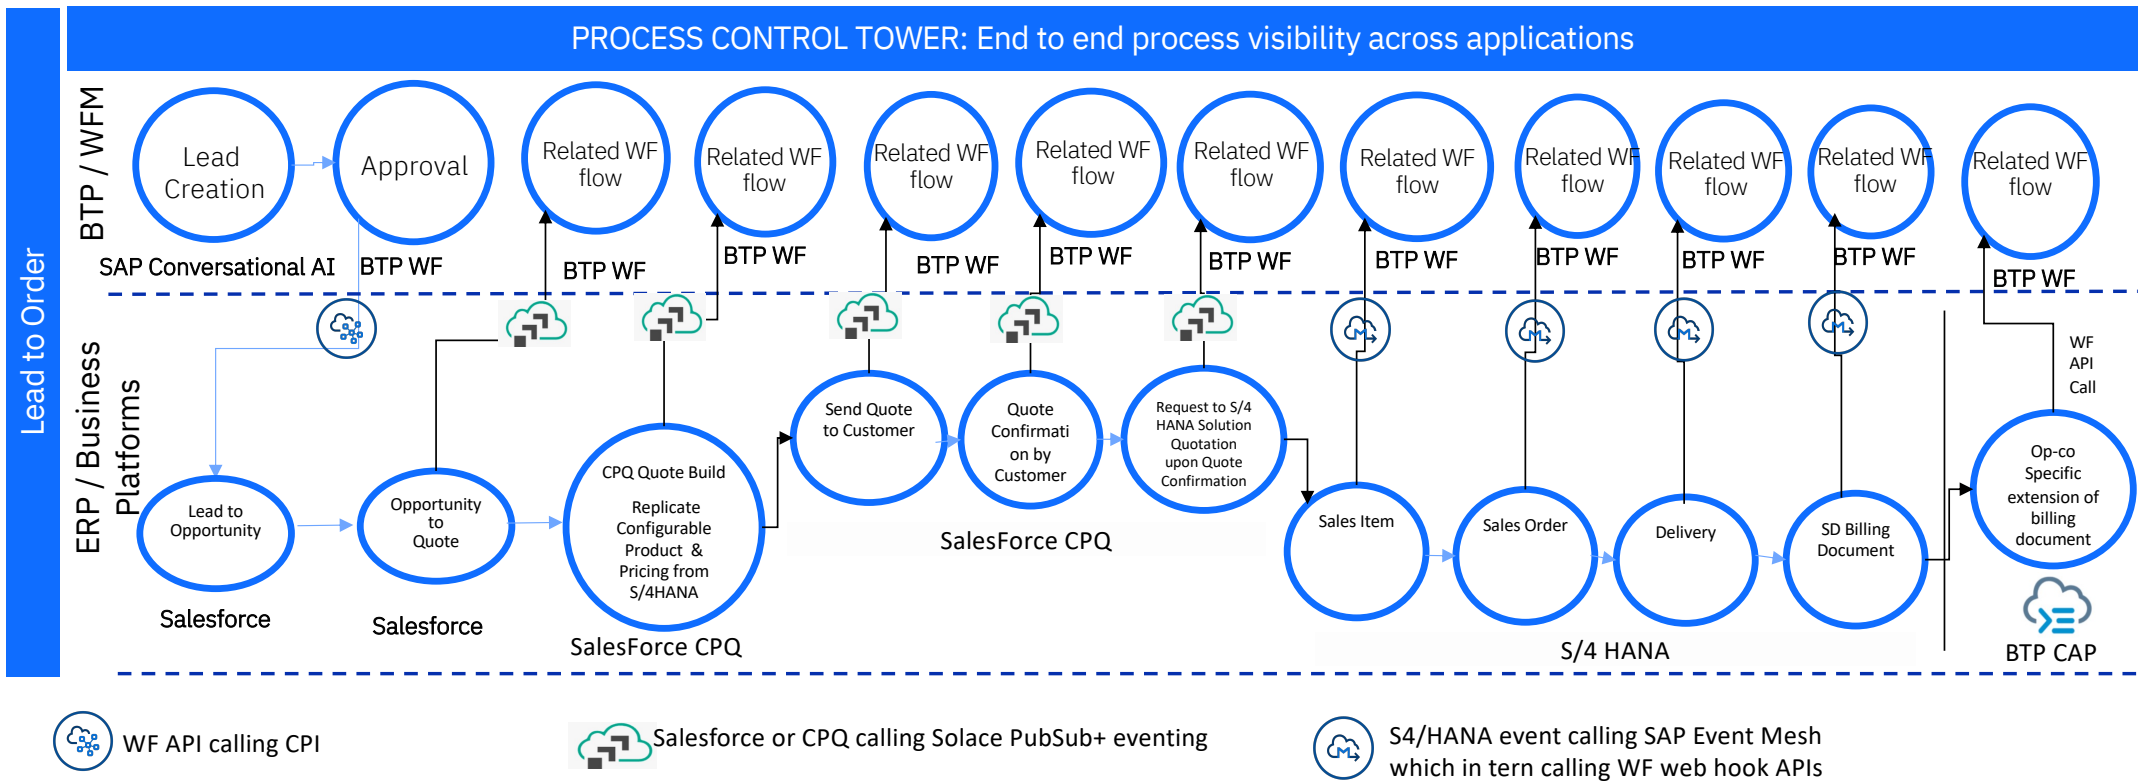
Lead to Order

PROCESS CONTROL TOWER: End to end process visibility across applications

BTP / WFM

Lead Creation

SAP Conversational AI

Approval

BTP WF

Related WF flow

BTP WF

Related WF flow

BTP WF

Related WF flow

BTP WF

Related WF flow

BTP WF

Related WF flow

BTP WF

Related WF flow

BTP WF

Related WF flow

BTP WF

Related WF flow

BTP WF

Related WF flow

BTP WF

Related WF flow

BTP WF

ERP / Business Platforms

Lead to Opportunity

Salesforce

Opportunity to Quote

Salesforce

CPQ Quote Build

Replicate Configurable Product & Pricing from S/4HANA

SalesForce CPQ

Send Quote to Customer

Quote Confirmation by Customer

Request to S/4 HANA Solution Quotation upon Quote Confirmation

SalesForce CPQ

Sales Item

Sales Order

Delivery

SD Billing Document

S/4 HANA

WF API Call

Op-co Specific extension of billing document

BTP CAP

WF API calling CPI

Salesforce or CPQ calling Solace PubSub+ eventing

S4/HANA event calling SAP Event Mesh which in tern calling WF web hook APIs